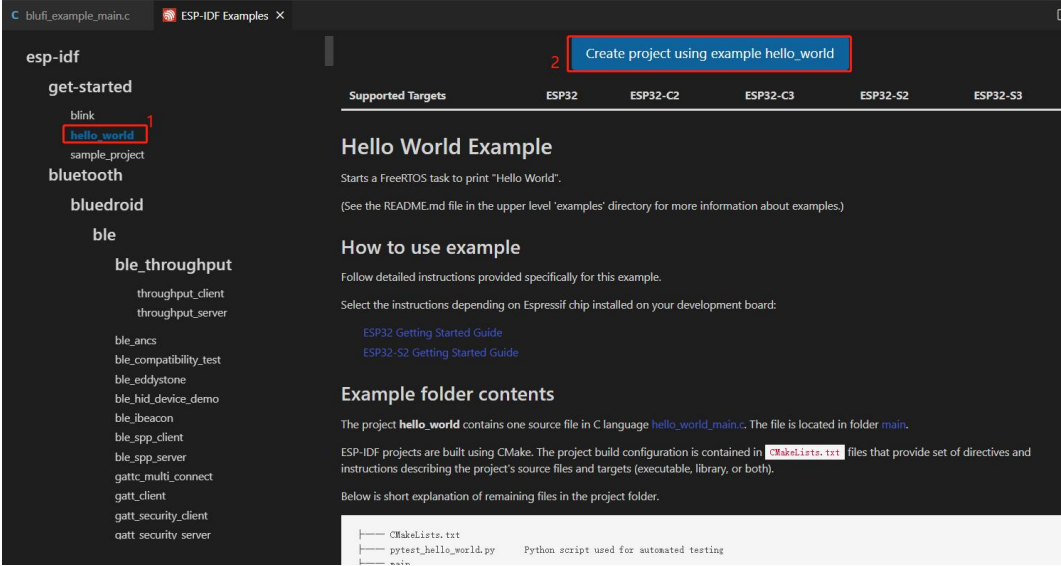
C blufi_example_main.c    ESP-IDF Examples ×

esp-idf
get-started
blink
hello_world 1
sample_project
bluetooth
bluedroid
ble
ble_throughput
throughput_client
throughput_server
ble_ancs
ble_compatibility_test
ble_eddystone
ble_hid_device_demo
ble_ibeacon
ble_spp_client
ble_spp_server
gattc_multi_connect
gatt_client
gatt_security_client
gatt_security_server

2 Create project using example hello_world

| Supported Targets | ESP32 | ESP32-C2 | ESP32-C3 | ESP32-S2 | ESP32-S3 |
|---|---|---|---|---|---|

Hello World Example

Starts a FreeRTOS task to print "Hello World".

(See the README.md file in the upper level 'examples' directory for more information about examples.)

How to use example

Follow detailed instructions provided specifically for this example.

Select the instructions depending on Espressif chip installed on your development board:

ESP32 Getting Started Guide
ESP32-S2 Getting Started Guide

Example folder contents

The project **hello_world** contains one source file in C language hello_world_main.c. The file is located in folder main.

ESP-IDF projects are built using CMake. The project build configuration is contained in CMakeLists.txt files that provide set of directives and instructions describing the project's source files and targets (executable, library, or both).

Below is short explanation of remaining files in the project folder.

├── CMakeLists.txt
├── pytest_hello_world.py      Python script used for automated testing
├── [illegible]